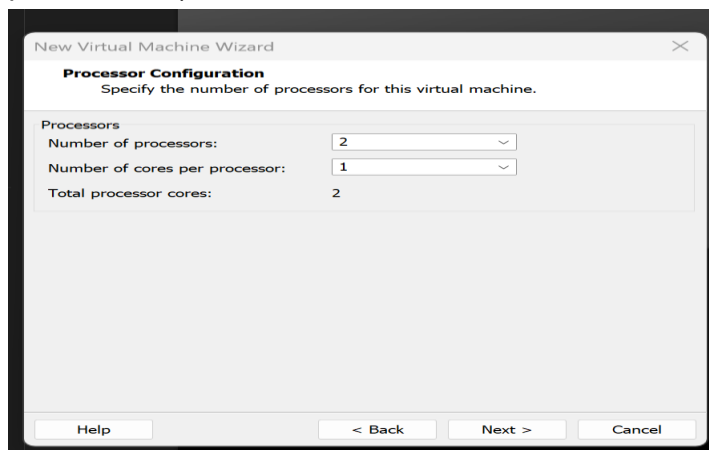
New Virtual Machine Wizard

Processor Configuration
Specify the number of processors for this virtual machine.

Processors
Number of processors: 2
Number of cores per processor: 1
Total processor cores: 2

Help
< Back
Next >
Cancel